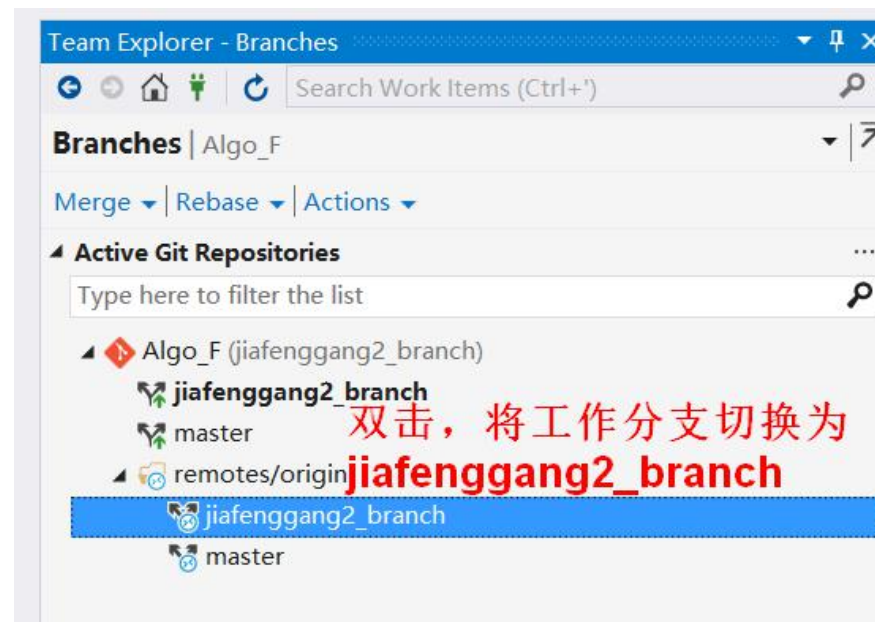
Team Explorer - Branches

Search Work Items (Ctrl+')

Branches | Algo_F

Merge | Rebase | Actions

Active Git Repositories

Type here to filter the list

Algo_F (jiafenggang2_branch)

jiafenggang2_branch

master

remotes/origin

jiafenggang2_branch

master

双击，将工作分支切换为 jiafenggang2_branch